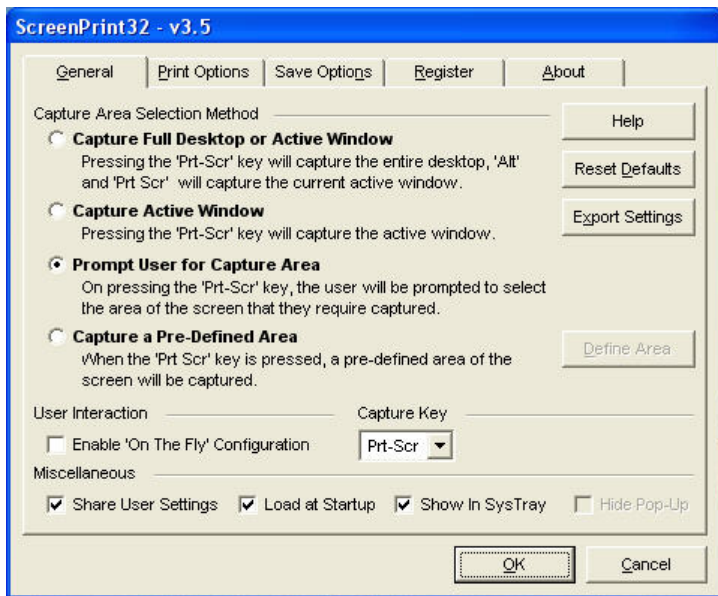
ScreenPrint32 - v3.5

General | Print Options | Save Options | Register | About

Capture Area Selection Method

Capture Full Desktop or Active Window
Pressing the 'Prt-Scr' key will capture the entire desktop, 'Alt' and 'Prt Scr' will capture the current active window.

Capture Active Window
Pressing the 'Prt-Scr' key will capture the active window.

Prompt User for Capture Area
On pressing the 'Prt-Scr' key, the user will be prompted to select the area of the screen that they require captured.

Capture a Pre-Defined Area
When the 'Prt Scr' key is pressed, a pre-defined area of the screen will be captured.

Help
Reset Defaults
Export Settings
Define Area

User Interaction
Enable 'On The Fly' Configuration

Capture Key
Prt-Scr

Miscellaneous
Share User Settings
Load at Startup
Show In SysTray
Hide Pop-Up

OK
Cancel